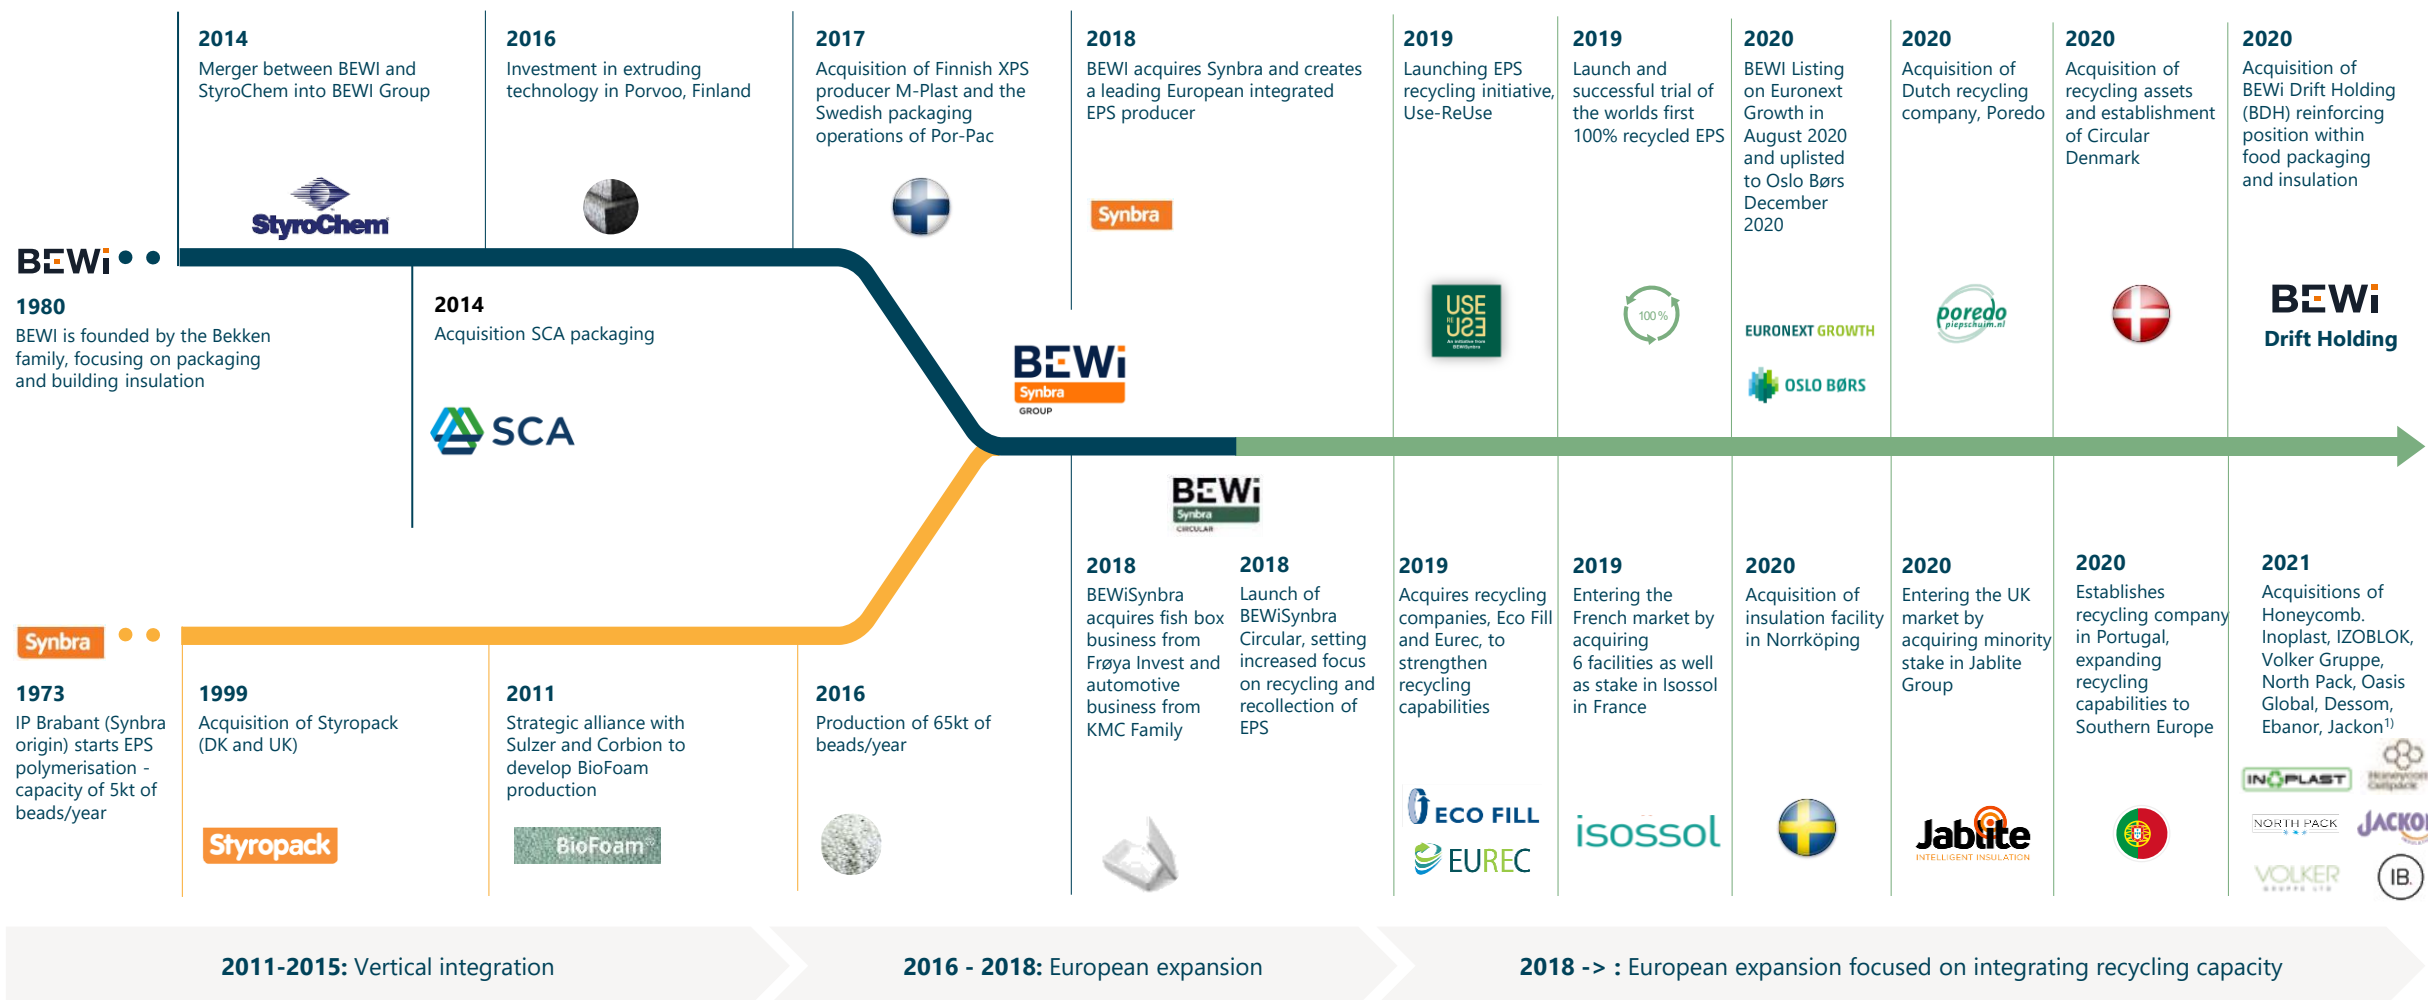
2014
Merger between BEWI and StyroChem into BEWI Group

StyroChem

2016
Investment in extruding technology in Porvoo, Finland

2017
Acquisition of Finnish XPS producer M-Plast and the Swedish packaging operations of Por-Pac

2018
BEWI acquires Synbra and creates a leading European integrated EPS producer

Synbra

2019
Launching EPS recycling initiative, Use-ReUse

USE ReUSE

2019
Launch and successful trial of the worlds first 100% recycled EPS

100%

2020
BEWI Listing on Euronext Growth in August 2020 and uplisted to Oslo Børs December 2020

EURONEXT GROWTH
OSLO BØRS

2020
Acquisition of Dutch recycling company, Poredo

poredo

2020
Acquisition of recycling assets and establishment of Circular Denmark

2020
Acquisition of BEWi Drift Holding (BDH) reinforcing position within food packaging and insulation

BEWi Drift Holding

BEWi

1980
BEWI is founded by the Bekken family, focusing on packaging and building insulation

2014
Acquisition SCA packaging

SCA

BEWi Synbra GROUP

BEWi Synbra CIRCULAR

2018
BEWiSynbra acquires fish box business from Frøya Invest and automotive business from KMC Family

2018
Launch of BEWiSynbra Circular, setting increased focus on recycling and recollection of EPS

2019
Acquires recycling companies, Eco Fill and Eurec, to strengthen recycling capabilities

ECO FILL
EUREC

2019
Entering the French market by acquiring 6 facilities as well as stake in Isossol in France

isossol

2020
Acquisition of insulation facility in Norrköping

2020
Entering the UK market by acquiring minority stake in Jablite Group

Jablite INTELLIGENT INSULATION

2020
Establishes recycling company in Portugal, expanding recycling capabilities to Southern Europe

2021
Acquisitions of Honeycomb. Inoplast, IZOBLOK, Volker Gruppe, North Pack, Oasis Global, Dessom, Ebanor, Jackon$^{1)}$

INOPLAST
NORTH PACK
JACKON
VOLKER
IB

Synbra

1973
IP Brabant (Synbra origin) starts EPS polymerisation - capacity of 5kt of beads/year

1999
Acquisition of Styropack (DK and UK)

Styropack

2011
Strategic alliance with Sulzer and Corbion to develop BioFoam production

BioFoam

2016
Production of 65kt of beads/year

2011-2015: Vertical integration

2016 - 2018: European expansion

2018 -> : European expansion focused on integrating recycling capacity